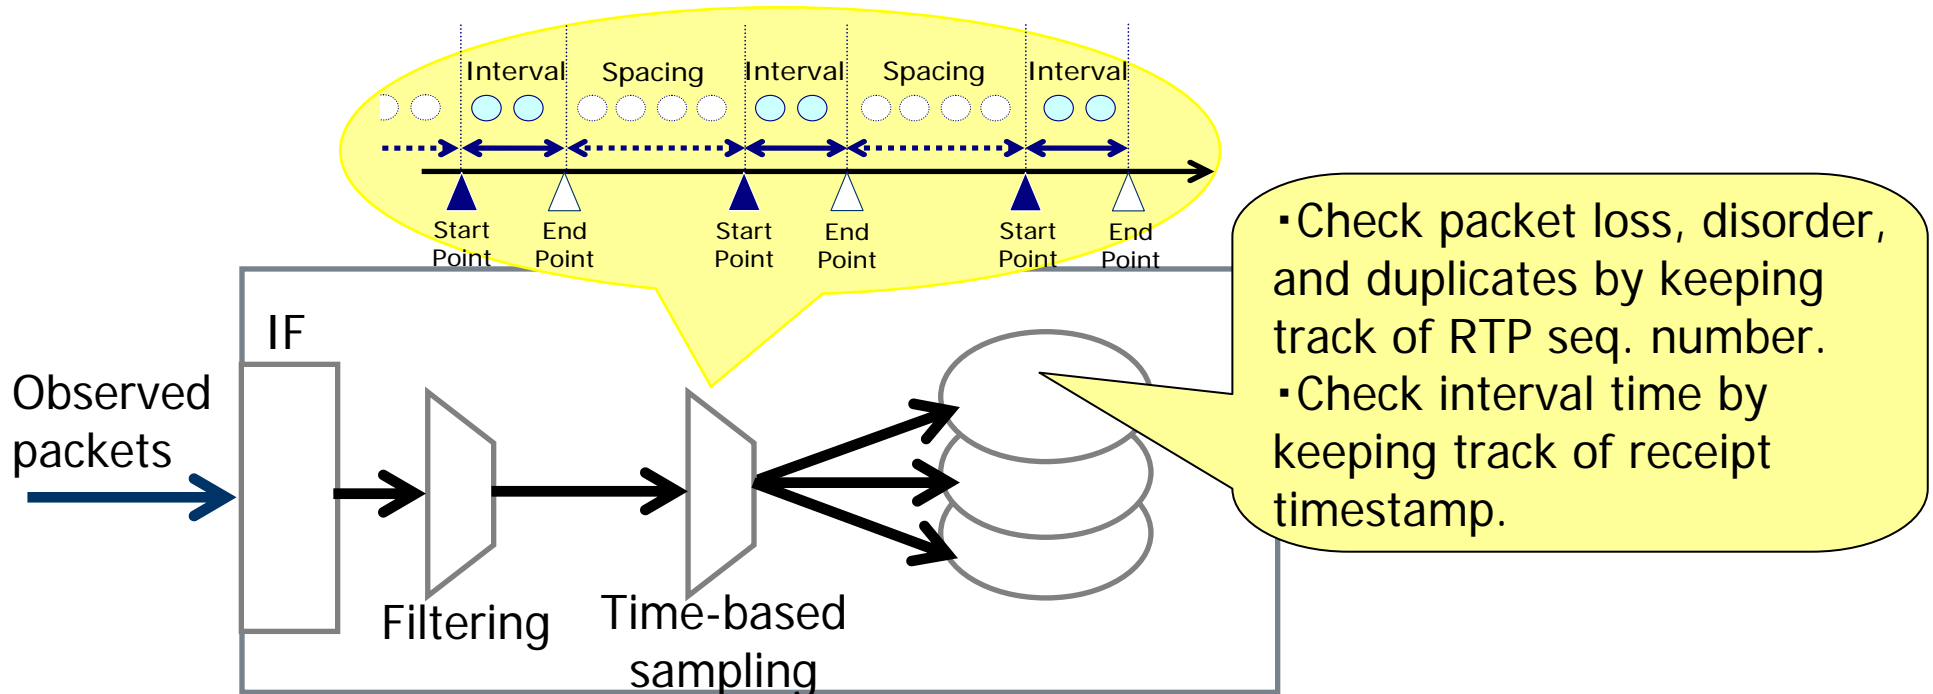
Interval Spacing Interval Spacing Interval

Start Point End Point Start Point End Point Start Point End Point

IF

Observed packets

Filtering

Time-based sampling

・Check packet loss, disorder, and duplicates by keeping track of RTP seq. number.
・Check interval time by keeping track of receipt timestamp.